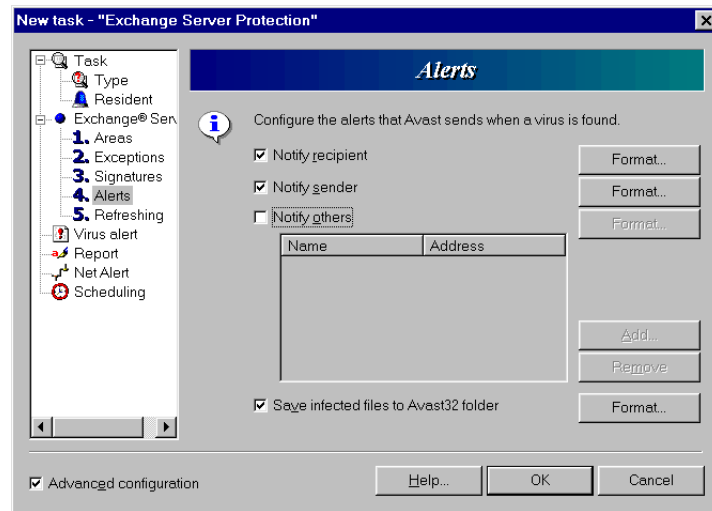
New task - "Exchange Server Protection"

Task
Type
Resident
Exchange® Serv
1. Areas
2. Exceptions
3. Signatures
4. Alerts
5. Refreshing
Virus alert
Report
Net Alert
Scheduling

Alerts

Configure the alerts that Avast sends when a virus is found.

Notify recipient
Format...
Notify sender
Format...
Notify others
Format...

| Name | Address |
|---|---|
| | |

Add...
Remove

Save infected files to Avast32 folder
Format...

Advanced configuration

Help...
OK
Cancel